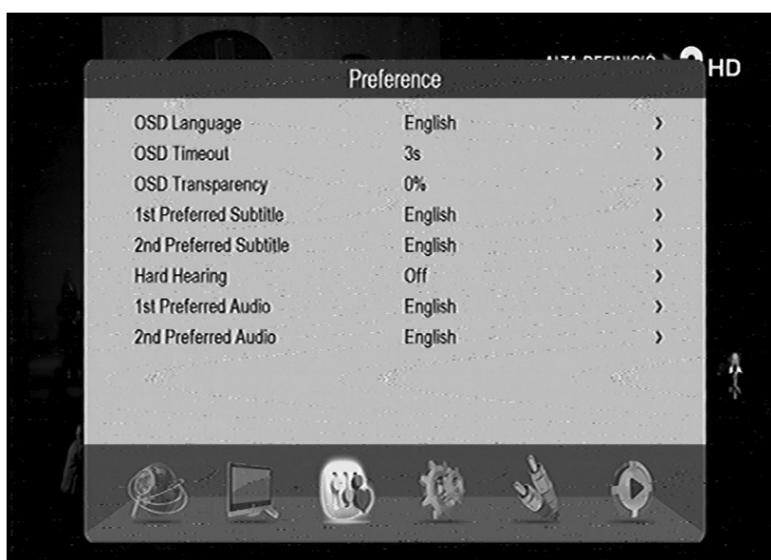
ALTA DEFINICIÓ HD

Preference

| | | |
|---|---|---|
| OSD Language | English | › |
| OSD Timeout | 3s | › |
| OSD Transparency | 0% | › |
| 1st Preferred Subtitle | English | › |
| 2nd Preferred Subtitle | English | › |
| Hard Hearing | Off | › |
| 1st Preferred Audio | English | › |
| 2nd Preferred Audio | English | › |